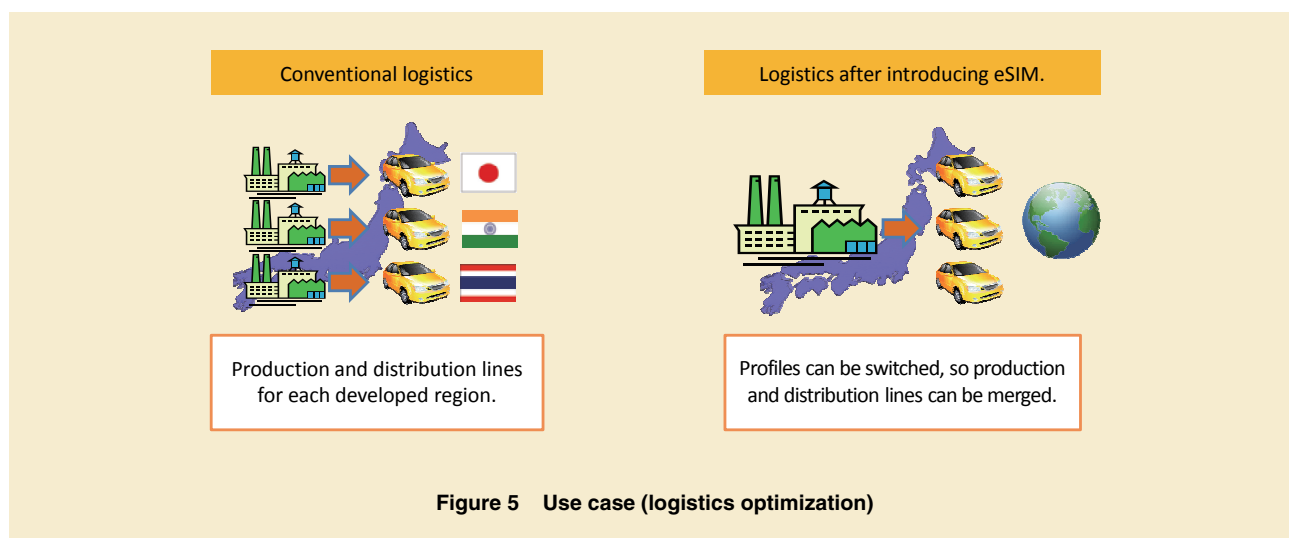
Conventional logistics

Logistics after introducing eSIM.

Production and distribution lines for each developed region.

Profiles can be switched, so production and distribution lines can be merged.

Figure 5 Use case (logistics optimization)